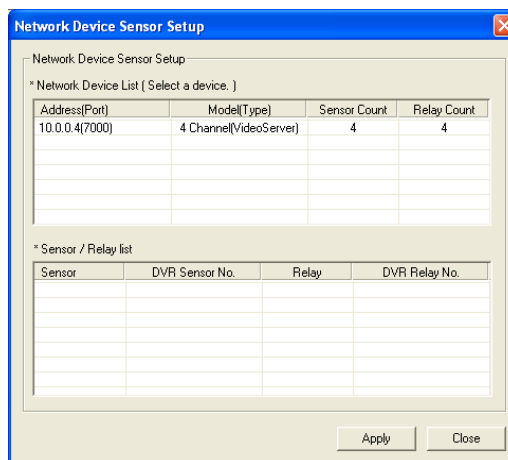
Network Device Sensor Setup

Network Device Sensor Setup

* Network Device List ( Select a device. )

| Address(Port) | Model(Type) | Sensor Count | Relay Count |
|---|---|---|---|
| 10.0.0.4(7000) | 4 Channel(VideoServer) | 4 | 4 |

* Sensor / Relay list

| Sensor | DVR Sensor No. | Relay | DVR Relay No. |
|---|---|---|---|

Apply Close